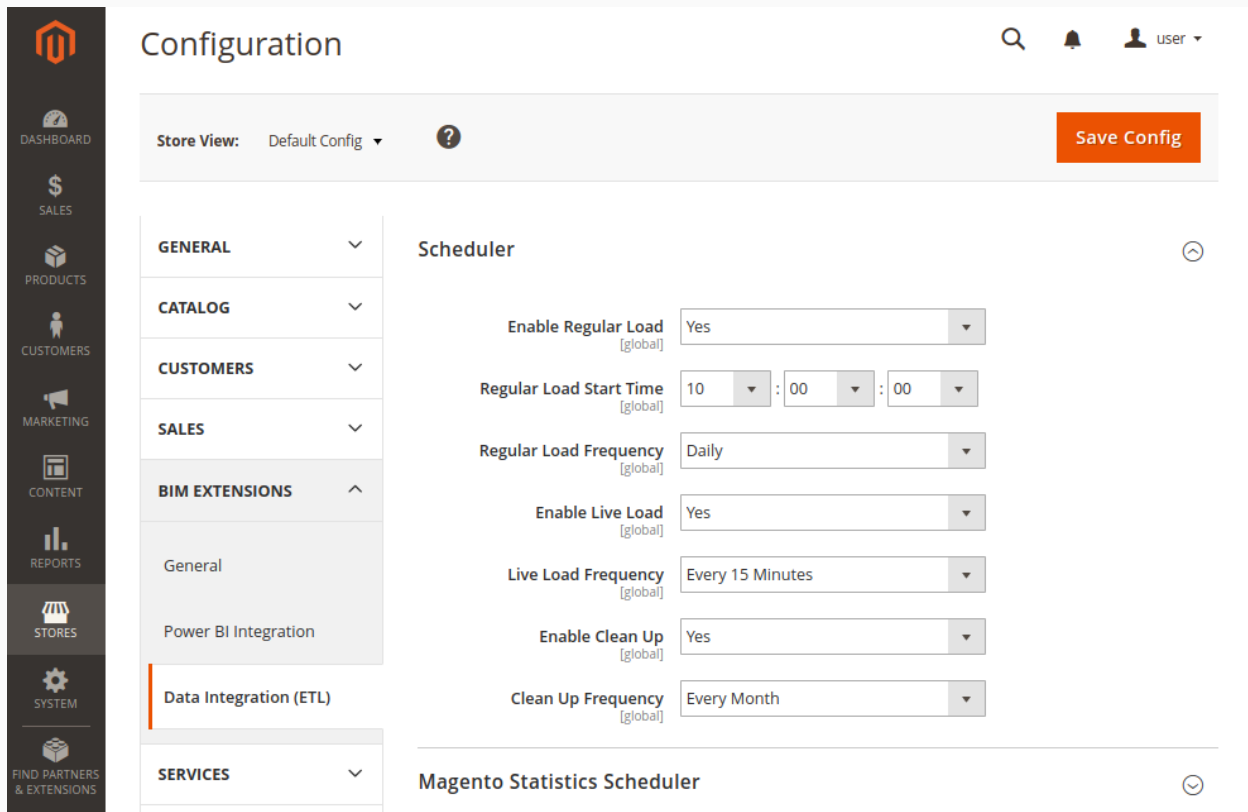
DASHBOARD
SALES
PRODUCTS
CUSTOMERS
MARKETING
CONTENT
REPORTS
STORES
SYSTEM
FIND PARTNERS & EXTENSIONS

Configuration

user

Store View: Default Config

Save Config

GENERAL
CATALOG
CUSTOMERS
SALES
BIM EXTENSIONS
General
Power BI Integration
Data Integration (ETL)
SERVICES

Scheduler

Enable Regular Load [global] Yes
Regular Load Start Time [global] 10 : 00 : 00
Regular Load Frequency [global] Daily
Enable Live Load [global] Yes
Live Load Frequency [global] Every 15 Minutes
Enable Clean Up [global] Yes
Clean Up Frequency [global] Every Month

Magento Statistics Scheduler